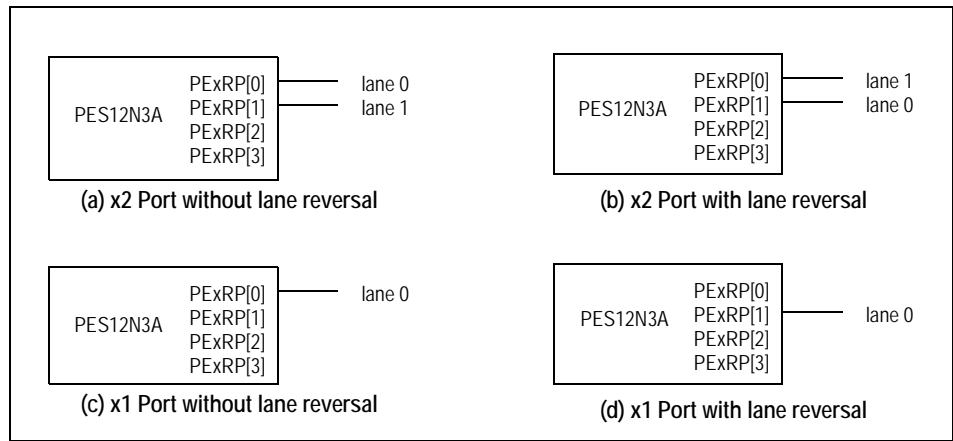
PES12N3A
PExRP[0]
PExRP[1]
PExRP[2]
PExRP[3]
lane 0
lane 1
(a) x2 Port without lane reversal

PES12N3A
PExRP[0]
PExRP[1]
PExRP[2]
PExRP[3]
lane 1
lane 0
(b) x2 Port with lane reversal

PES12N3A
PExRP[0]
PExRP[1]
PExRP[2]
PExRP[3]
lane 0
(c) x1 Port without lane reversal

PES12N3A
PExRP[0]
PExRP[1]
PExRP[2]
PExRP[3]
lane 0
(d) x1 Port with lane reversal